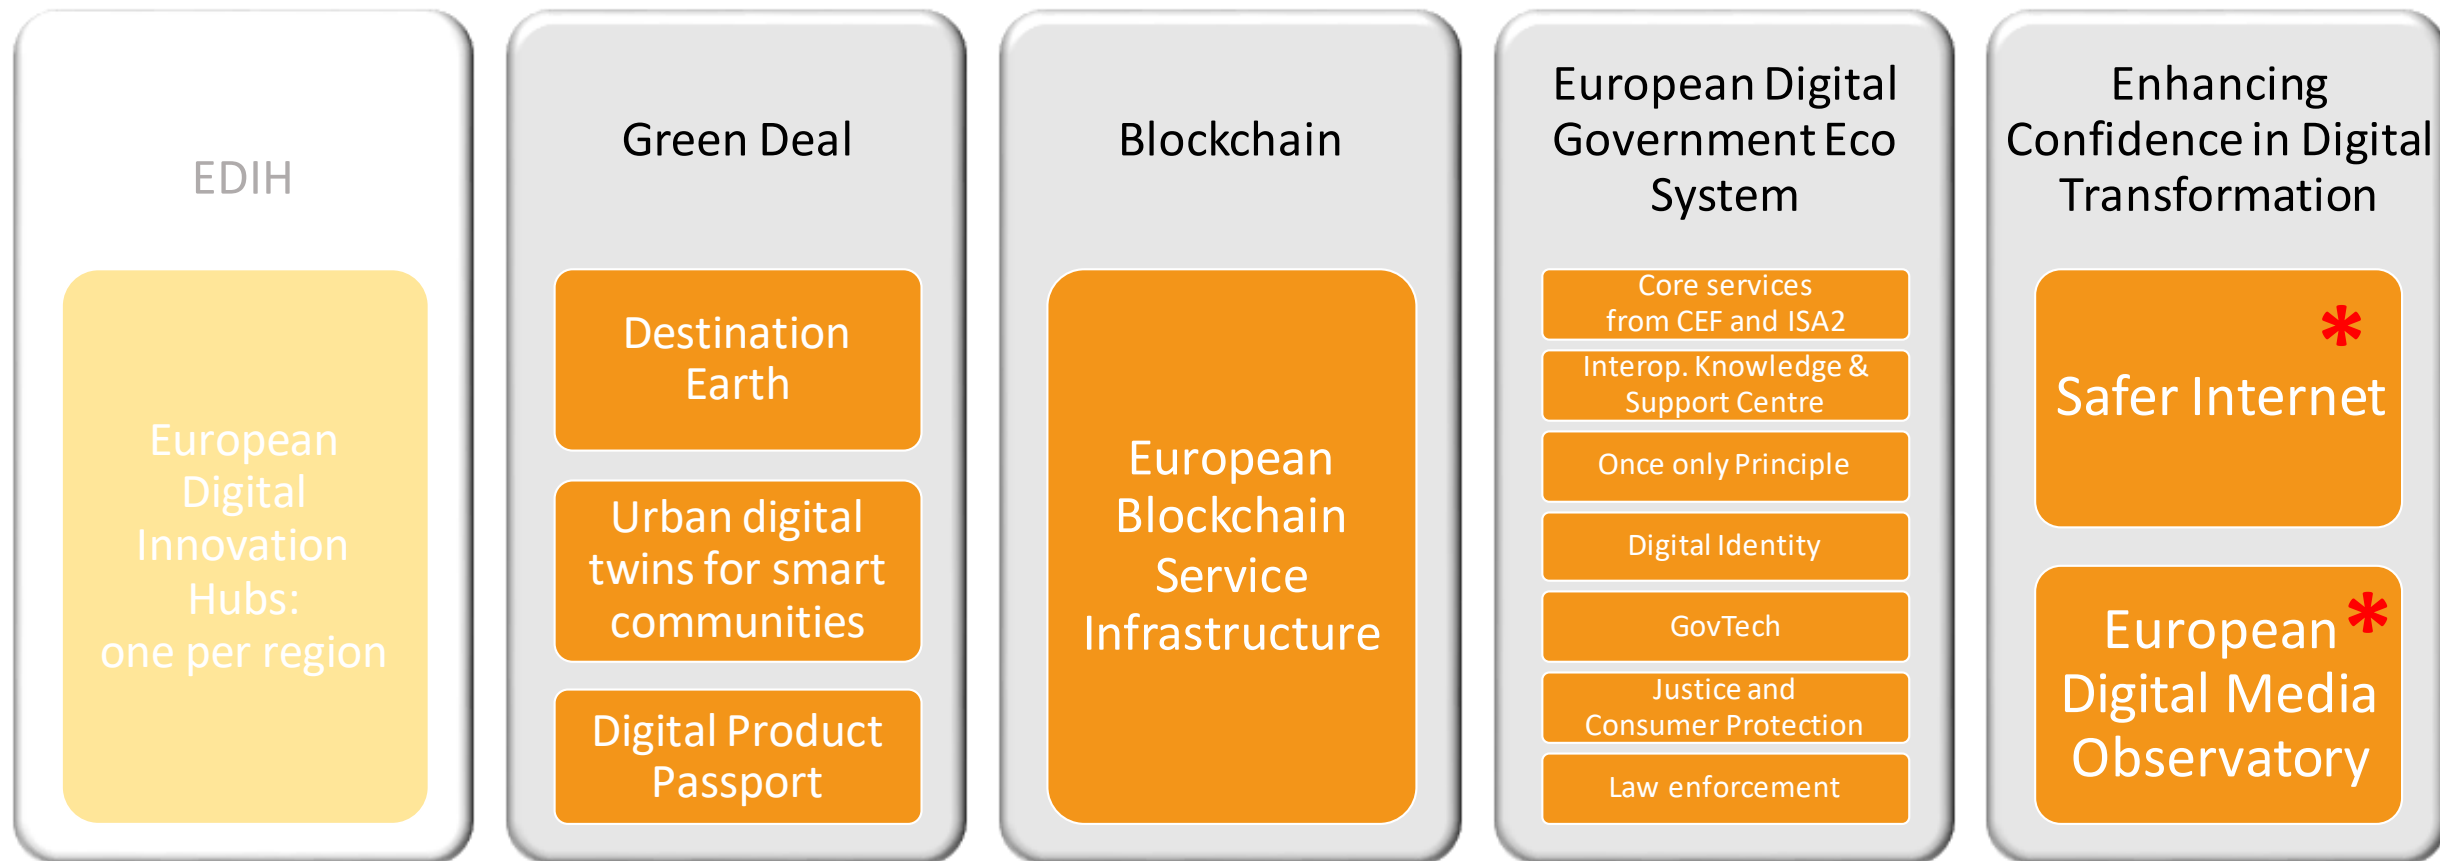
EDIH

European Digital Innovation Hubs: one per region

Green Deal

Destination Earth

Urban digital twins for smart communities

Digital Product Passport

Blockchain

European Blockchain Service Infrastructure

European Digital Government Eco System

Core services from CEF and ISA2

Interop. Knowledge & Support Centre

Once only Principle

Digital Identity

GovTech

Justice and Consumer Protection

Law enforcement

Enhancing Confidence in Digital Transformation

*

Safer Internet

European Digital Media Observatory *